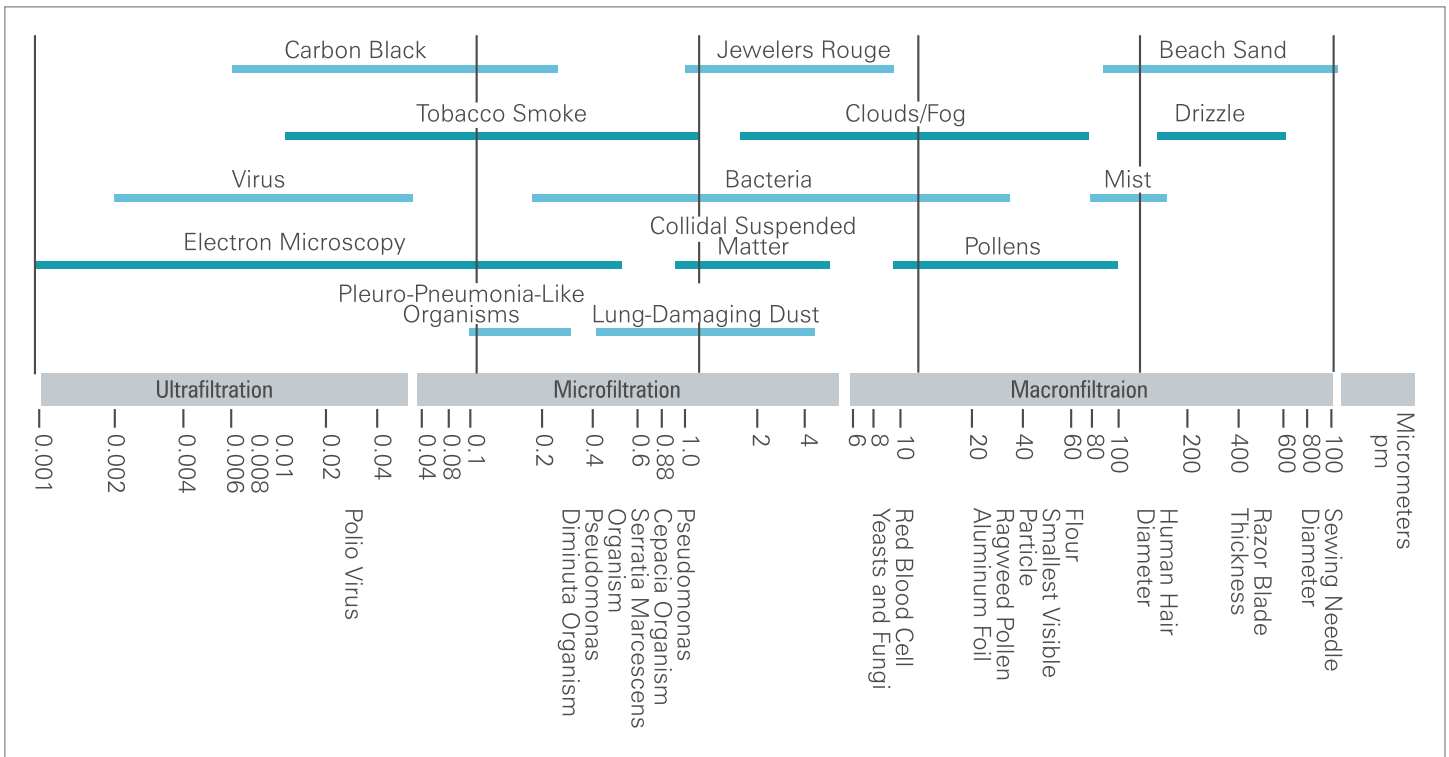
Carbon Black
Jewelers Rouge
Beach Sand
Tobacco Smoke
Clouds/Fog
Drizzle
Virus
Bacteria
Mist
Electron Microscopy
Collidal Suspended Matter
Pollens
Pleuro-Pneumonia-Like Organisms
Lung-Damaging Dust

Ultrafiltration
Microfiltration
Macronfiltraion

0.001
0.002
0.004
0.006
0.008
0.01
0.02
0.04
0.04
0.08
0.1
0.2
0.4
0.6
0.88
1.0
2
4
6
8
10
20
40
60
80
100
200
400
600
800
100
Micrometers pm

Polio Virus
Pseudomonas Diminuta Organism
Serratia Marcescens Organism
Pseudomonas Cepacia Organism
Yeasts and Fungi
Red Blood Cell
Aluminum Foil
Ragweed Pollen
Smallest Visible Particle
Flour
Human Hair Diameter
Razor Blade Thickness
Sewing Needle Diameter